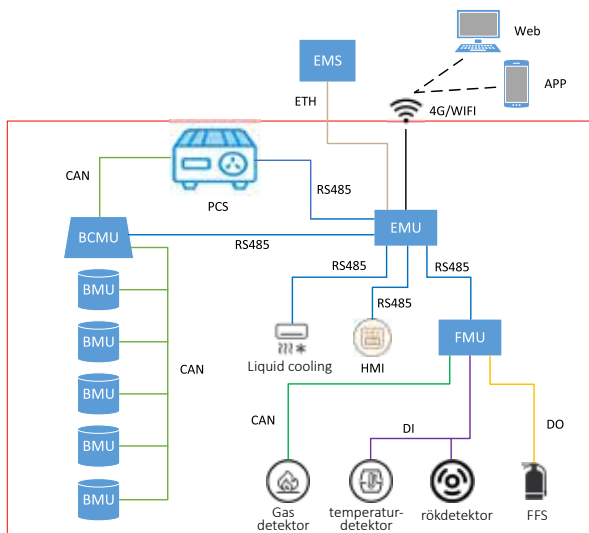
Web

EMS

APP

ETH

4G/WIFI

CAN

PCS

RS485

BCMU

RS485

EMU

RS485

RS485

BMU

RS485

BMU

FMU

Liquid cooling

HMI

BMU

CAN

CAN

DI

DO

BMU

BMU

Gas detektor

temperaturdetektor

rökdetektor

FFS